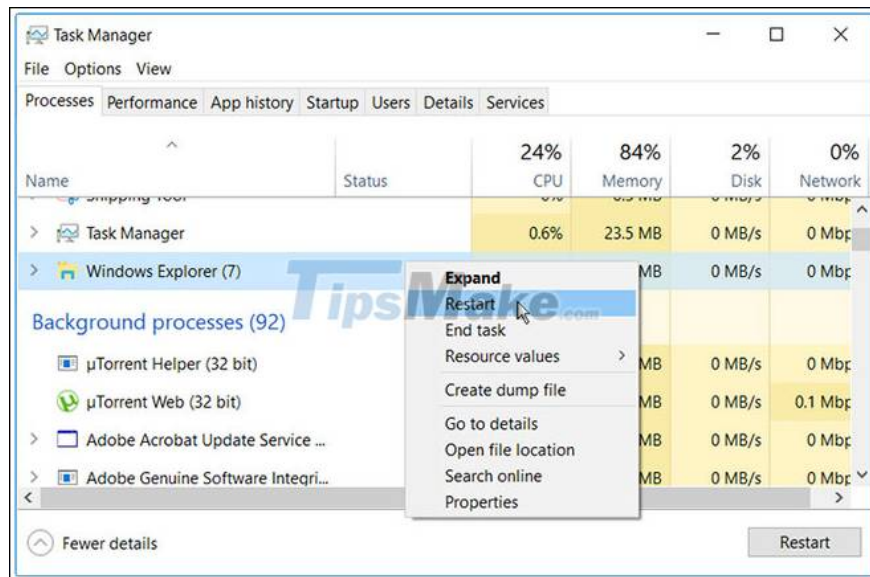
Task Manager

File Options View

Processes Performance App history Startup Users Details Services

| Name | Status | 24% CPU | 84% Memory | 2% Disk | 0% Network |
|---|---|---|---|---|---|
| Task Manager | | 0.6% | 23.5 MB | 0 MB/s | 0 Mbp |
| Windows Explorer (7) | | | MB | 0 MB/s | 0 Mbp |
| Background processes (92) | | | | | |
| µTorrent Helper (32 bit) | | | MB | 0 MB/s | 0 Mbp |
| µTorrent Web (32 bit) | | | MB | 0 MB/s | 0.1 Mbp |
| Adobe Acrobat Update Service ... | | | MB | 0 MB/s | 0 Mbp |
| Adobe Genuine Software Integri... | | | MB | 0 MB/s | 0 Mbp |

Expand
Restart
End task
Resource values
Create dump file
Go to details
Open file location
Search online
Properties

TipsMake.com

Fewer details

Restart